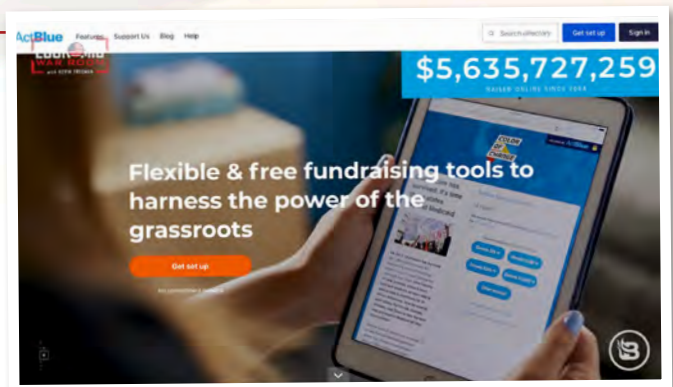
ActBlue Features Support Us Blog Help

Search directory

Get set up

Sign in

WAR ROOM

$5,635,727,259

RAISED ONLINE SINCE 2004

COLOR OF CHANGE

ActBlue

Flexible & free fundraising tools to harness the power of the grassroots

Get set up

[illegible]